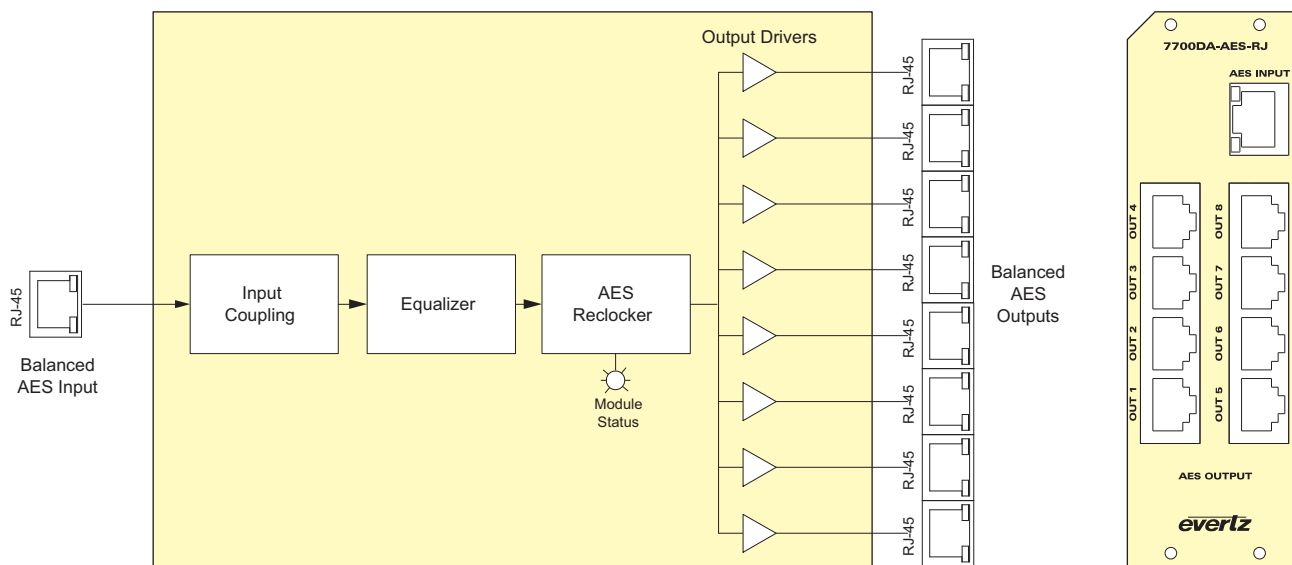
RJ-45

Balanced AES Input

Input Coupling

Equalizer

AES Reclocker

Module Status

Output Drivers

RJ-45
RJ-45
RJ-45
RJ-45
RJ-45
RJ-45
RJ-45
RJ-45

Balanced AES Outputs

7700DA-AES-RJ

AES INPUT

OUT 4
OUT 3
OUT 2
OUT 1
OUT 8
OUT 7
OUT 6
OUT 5

AES OUTPUT

evertz